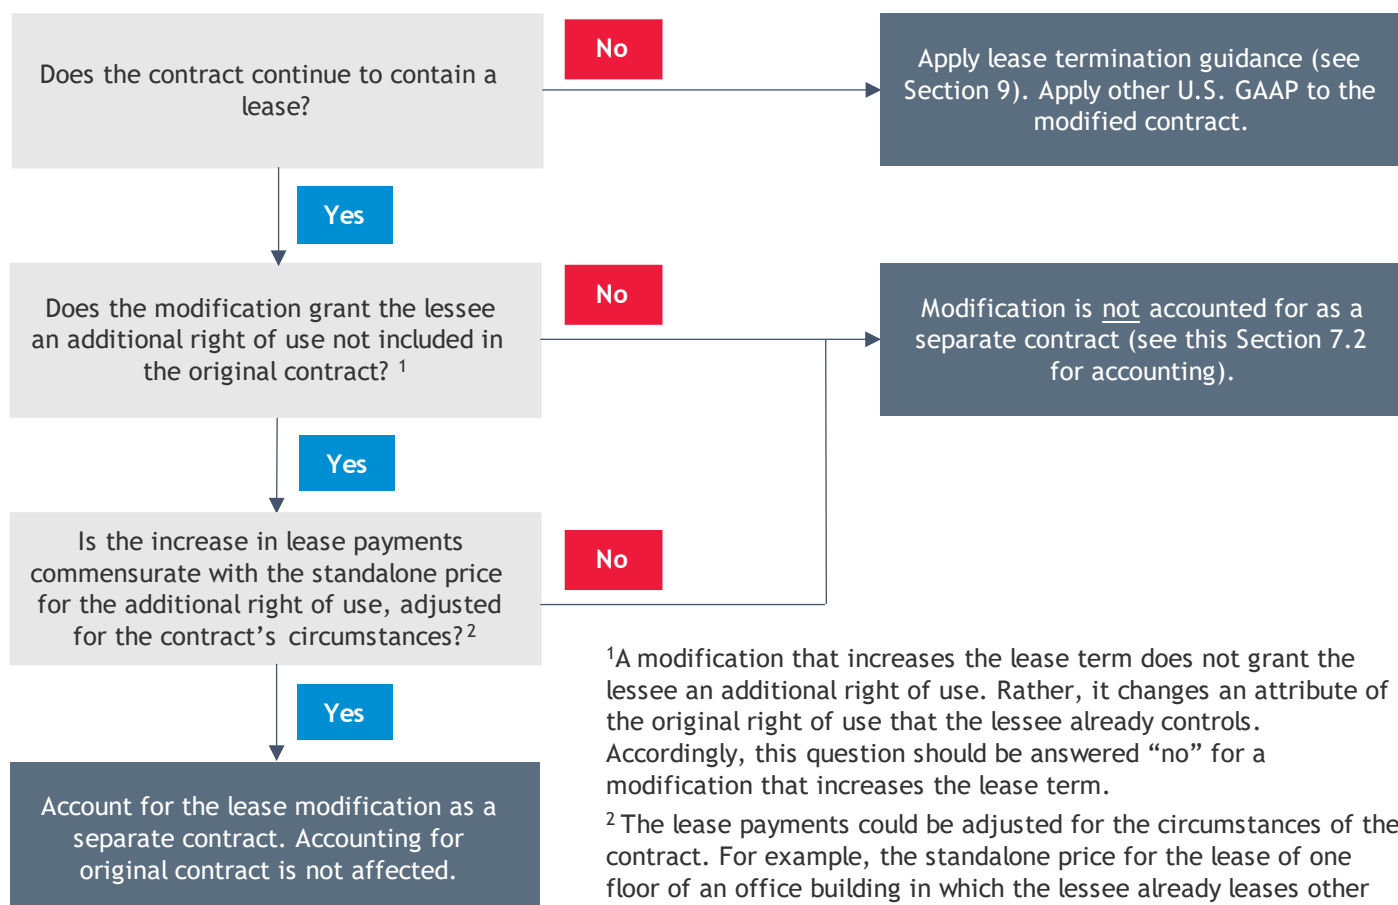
Does the contract continue to contain a lease?

No

Apply lease termination guidance (see Section 9). Apply other U.S. GAAP to the modified contract.

Yes

Does the modification grant the lessee an additional right of use not included in the original contract? $^1$

No

Modification is not accounted for as a separate contract (see this Section 7.2 for accounting).

Yes

Is the increase in lease payments commensurate with the standalone price for the additional right of use, adjusted for the contract’s circumstances? $^2$

No

Yes

Account for the lease modification as a separate contract. Accounting for original contract is not affected.

$^1$A modification that increases the lease term does not grant the lessee an additional right of use. Rather, it changes an attribute of the original right of use that the lessee already controls. Accordingly, this question should be answered “no” for a modification that increases the lease term.

$^2$ The lease payments could be adjusted for the circumstances of the contract. For example, the standalone price for the lease of one floor of an office building in which the lessee already leases other